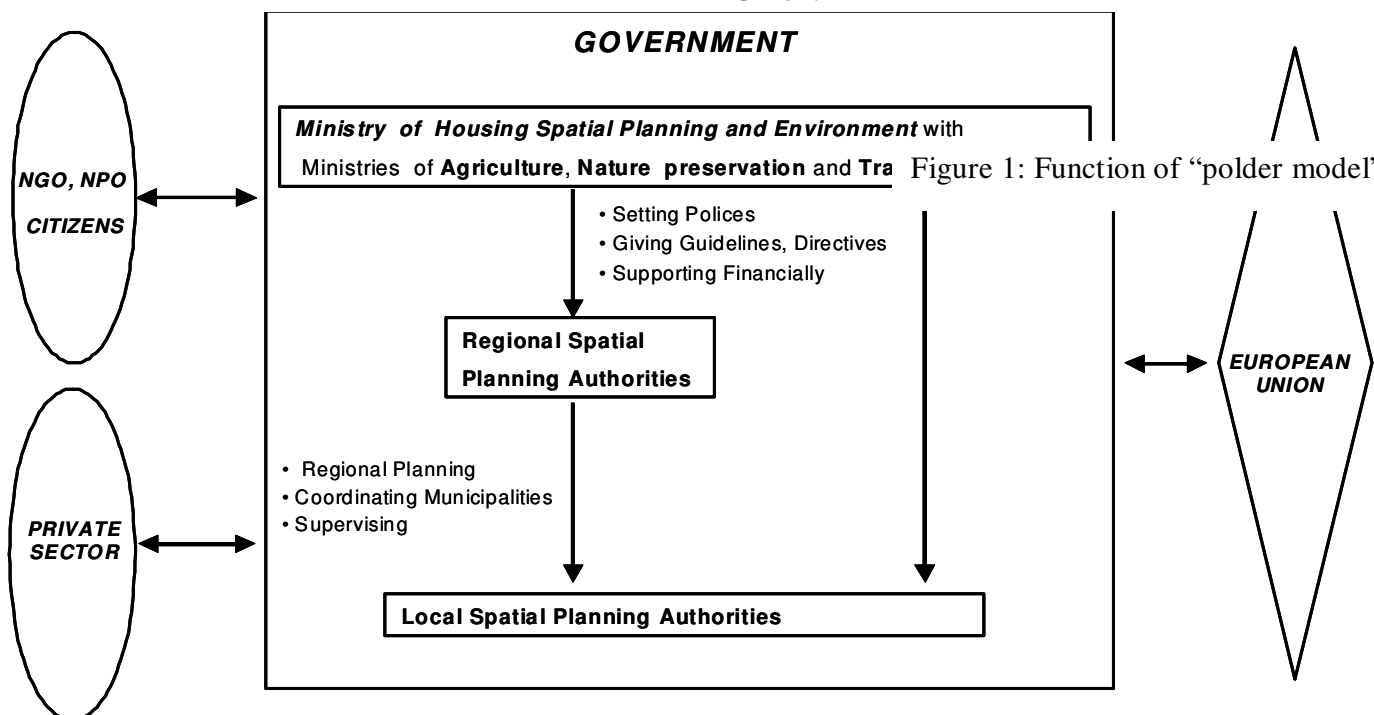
GOVERNMENT

Ministry of Housing Spatial Planning and Environment with Ministries of Agriculture, Nature preservation and Tra

Figure 1: Function of "polder model'

NGO, NPO
CITIZENS

• Setting Polices
• Giving Guidelines, Directives
• Supporting Financially

Regional Spatial Planning Authorities

EUROPEAN UNION

PRIVATE SECTOR

• Regional Planning
• Coordinating Municipalities
• Supervising

Local Spatial Planning Authorities